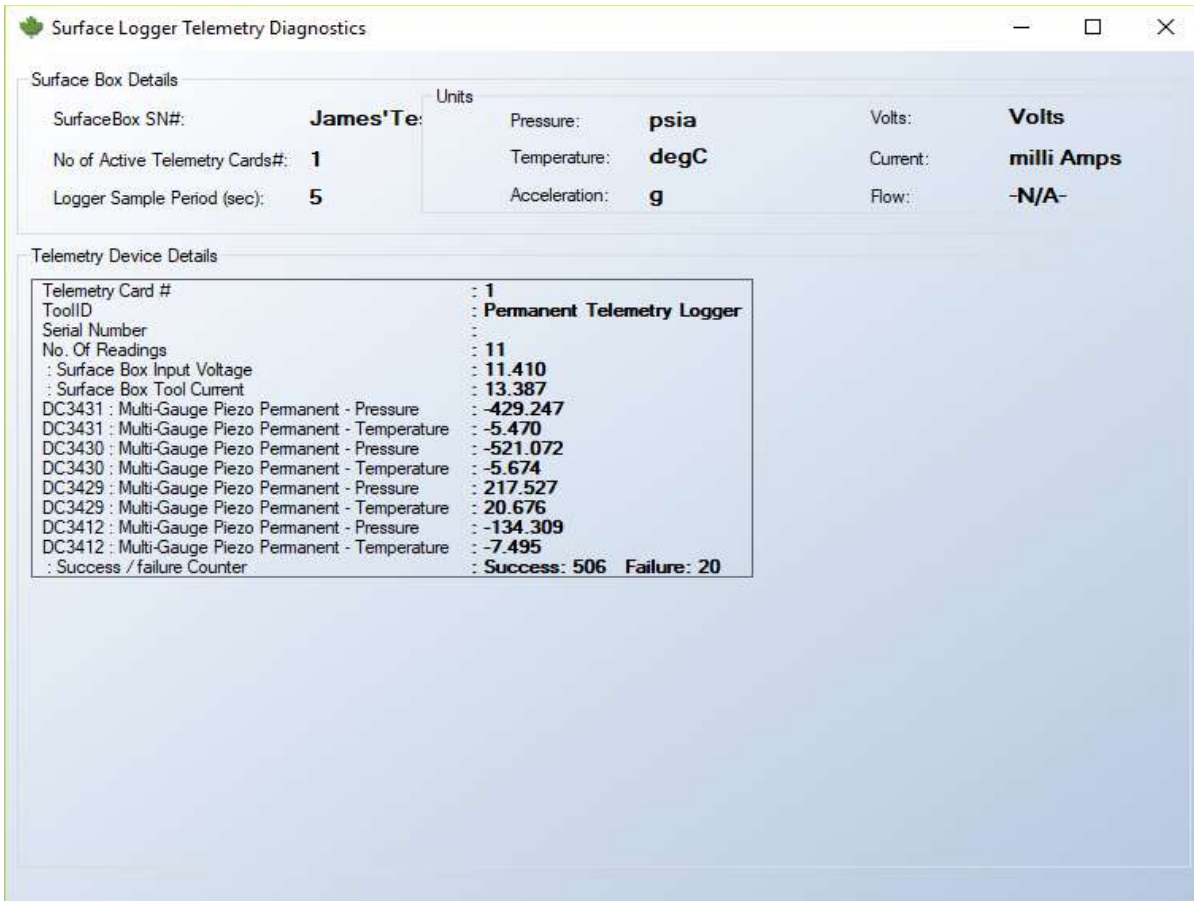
Surface Logger Telemetry Diagnostics

Surface Box Details

SurfaceBox SN#: James'Te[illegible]

No of Active Telemetry Cards#: 1

Logger Sample Period (sec): 5

Units

Pressure: psia

Temperature: degC

Acceleration: g

Volts: Volts

Current: milli Amps

Flow: -N/A-

Telemetry Device Details

| | |
|---|---|
| Telemetry Card # | : 1 |
| ToolID | : Permanent Telemetry Logger |
| Serial Number | : |
| No. Of Readings | : 11 |
| : Surface Box Input Voltage | : 11.410 |
| : Surface Box Tool Current | : 13.387 |
| DC3431 : Multi-Gauge Piezo Permanent - Pressure | : -429.247 |
| DC3431 : Multi-Gauge Piezo Permanent - Temperature | : -5.470 |
| DC3430 : Multi-Gauge Piezo Permanent - Pressure | : -521.072 |
| DC3430 : Multi-Gauge Piezo Permanent - Temperature | : -5.674 |
| DC3429 : Multi-Gauge Piezo Permanent - Pressure | : 217.527 |
| DC3429 : Multi-Gauge Piezo Permanent - Temperature | : 20.676 |
| DC3412 : Multi-Gauge Piezo Permanent - Pressure | : -134.309 |
| DC3412 : Multi-Gauge Piezo Permanent - Temperature | : -7.495 |
| : Success / failure Counter | : Success: 506 Failure: 20 |